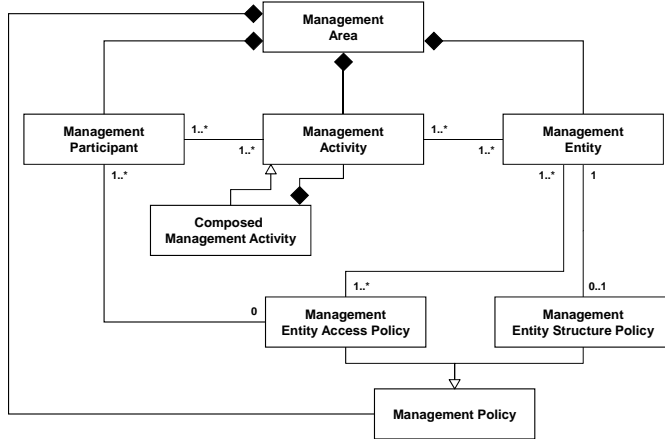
Management Area

Management Participant

1..*

1..*

Management Activity

1..*

1..*

Management Entity

1..*

1..*

1

Composed Management Activity

1..*

0

Management Entity Access Policy

0..1

Management Entity Structure Policy

Management Policy